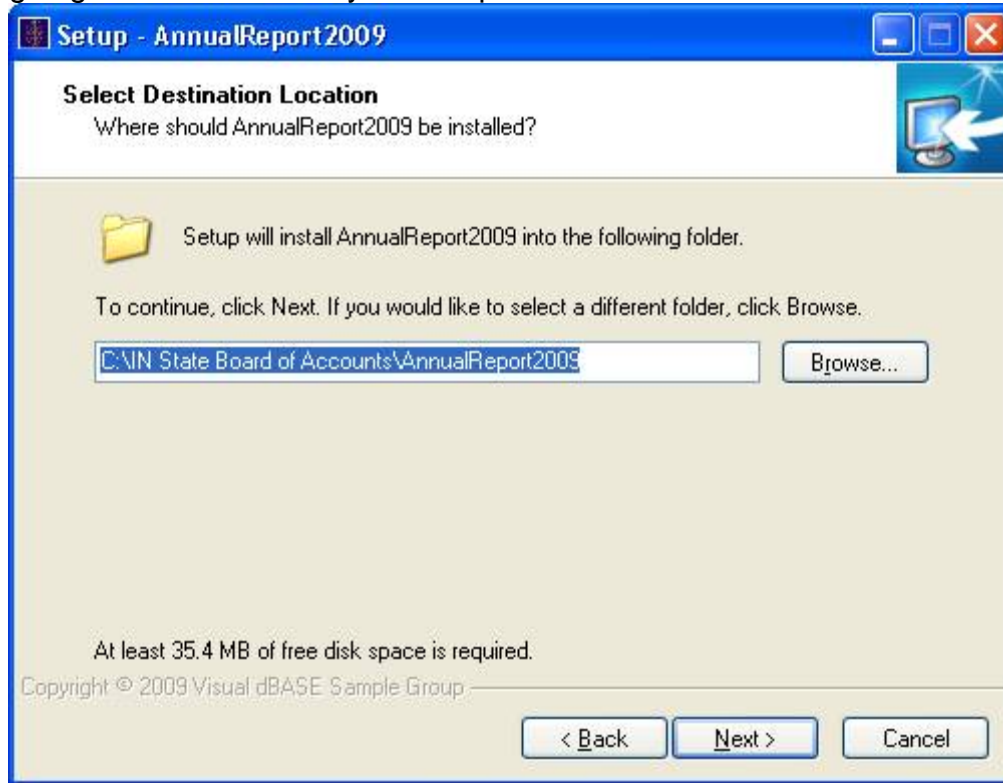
Setup - AnnualReport2009

Select Destination Location
Where should AnnualReport2009 be installed?

Setup will install AnnualReport2009 into the following folder.

To continue, click Next. If you would like to select a different folder, click Browse.

C:\IN State Board of Accounts\AnnualReport2009

Browse...

At least 35.4 MB of free disk space is required.

Copyright © 2009 Visual dBASE Sample Group

< Back

Next >

Cancel